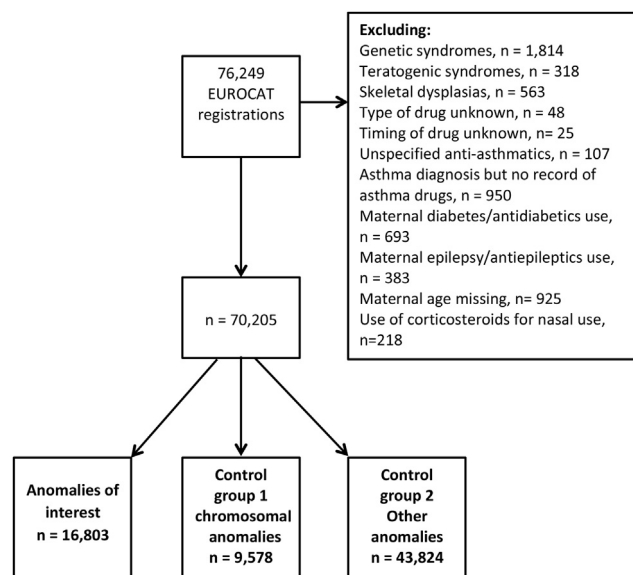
76,249 EUROCAT registrations

Excluding:
Genetic syndromes, n = 1,814
Teratogenic syndromes, n = 318
Skeletal dysplasias, n = 563
Type of drug unknown, n = 48
Timing of drug unknown, n= 25
Unspecified anti-asthmatics, n = 107
Asthma diagnosis but no record of asthma drugs, n = 950
Maternal diabetes/antidiabetics use, n = 693
Maternal epilepsy/antiepileptics use, n = 383
Maternal age missing, n= 925
Use of corticosteroids for nasal use, n=218

n = 70,205

Anomalies of interest n = 16,803

Control group 1 chromosomal anomalies n = 9,578

Control group 2 Other anomalies n = 43,824